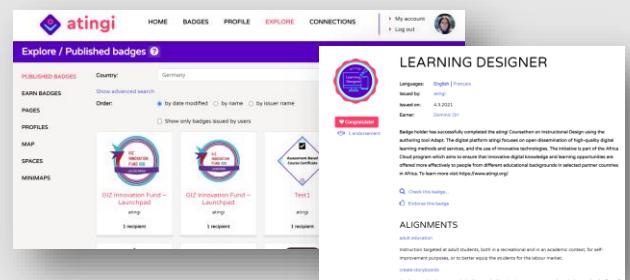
atingi

HOME BADGES PROFILE EXPLORE CONNECTIONS

My account
Log out

Explore / Published badges

PUBLISHED BADGES
EARN BADGES
PAGES
PROFILES
MAP
SPACES
MINIMAPS

Country: Germany

Show advanced search

Order: by date modified by name by issuer name

Show only badges issued by users

GIZ INNOVATION FUND IOS

GIZ Innovation Fund – Launchpad
atingi
1 recipient

GIZ Innovation Fund – Launchpad
atingi
1 recipient

Assessment Based Course Certificate

Test1
atingi
1 recipient

LEARNING DESIGNER

Languages: English | Français
Issued by: atingi
Issued on: 4.5.2021
Earner: Dominic Orr

Congratulate
1 endorsement

Badge holder has successfully completed the atingi Course/then on Instructional Design using the authoring tool Adapt. The digital platform atingi focuses on open dissemination of high-quality digital learning methods and services, and the use of innovative technologies. The initiative is part of the Africa Cloud program which aims to ensure that innovative digital knowledge and learning opportunities are offered more effectively to people from different educational backgrounds in selected partner countries in Africa. To learn more visit https://www.atingi.org/

Check this badge...
Endorse this badge

ALIGNMENTS

adult education
Instruction targeted at adult students, both in a recreational and in an academic context, for self-improvement purposes, or to better equip the students for the labour market.

create storyboards